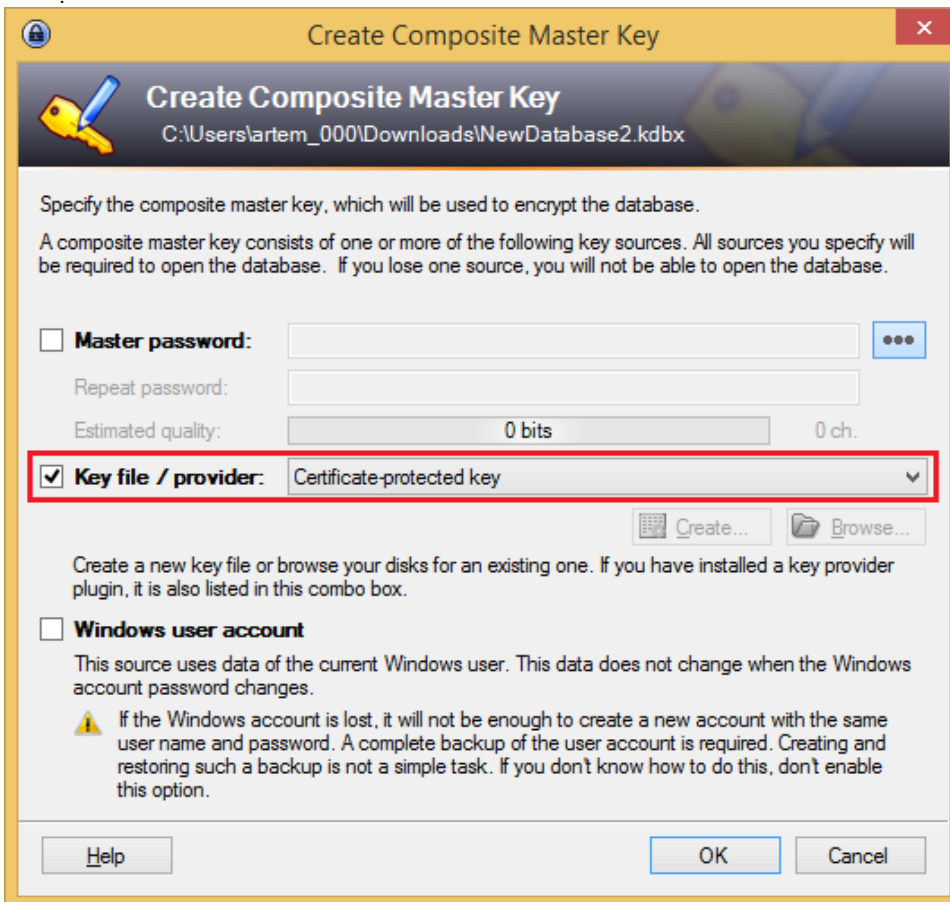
Create Composite Master Key

Create Composite Master Key
C:\Users\artem_000\Downloads\NewDatabase2.kdbx

Specify the composite master key, which will be used to encrypt the database.

A composite master key consists of one or more of the following key sources. All sources you specify will be required to open the database. If you lose one source, you will not be able to open the database.

Master password:
•••

Repeat password:

Estimated quality:
0 bits
0 ch.

Key file / provider:
Certificate-protected key

Create...
Browse...

Create a new key file or browse your disks for an existing one. If you have installed a key provider plugin, it is also listed in this combo box.

Windows user account

This source uses data of the current Windows user. This data does not change when the Windows account password changes.

If the Windows account is lost, it will not be enough to create a new account with the same user name and password. A complete backup of the user account is required. Creating and restoring such a backup is not a simple task. If you don't know how to do this, don't enable this option.

Help
OK
Cancel